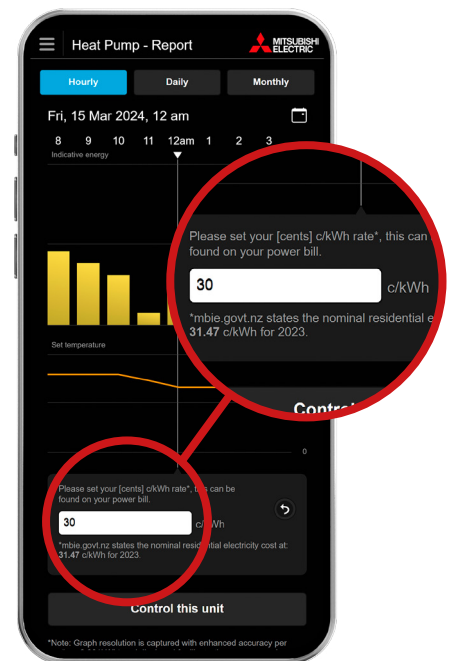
Heat Pump - Report

MITSUBISHI ELECTRIC

Hourly

Daily

Monthly

Fri, 15 Mar 2024, 12 am

8 9 10 11 12am 1 2 3

Indicative energy

Set temperature

0

Please set your [cents] c/kWh rate*, this can be found on your power bill.

30

c/kWh

*mbie.govt.nz states the nominal residential electricity cost at: 31.47 c/kWh for 2023.

Control this unit

*Note: Graph resolution is captured with enhanced accuracy per

Please set your [cents] c/kWh rate*, this can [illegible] found on your power bill.

30

c/kWh

*mbie.govt.nz states the nominal residential e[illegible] 31.47 c/kWh for 2023.

Control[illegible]